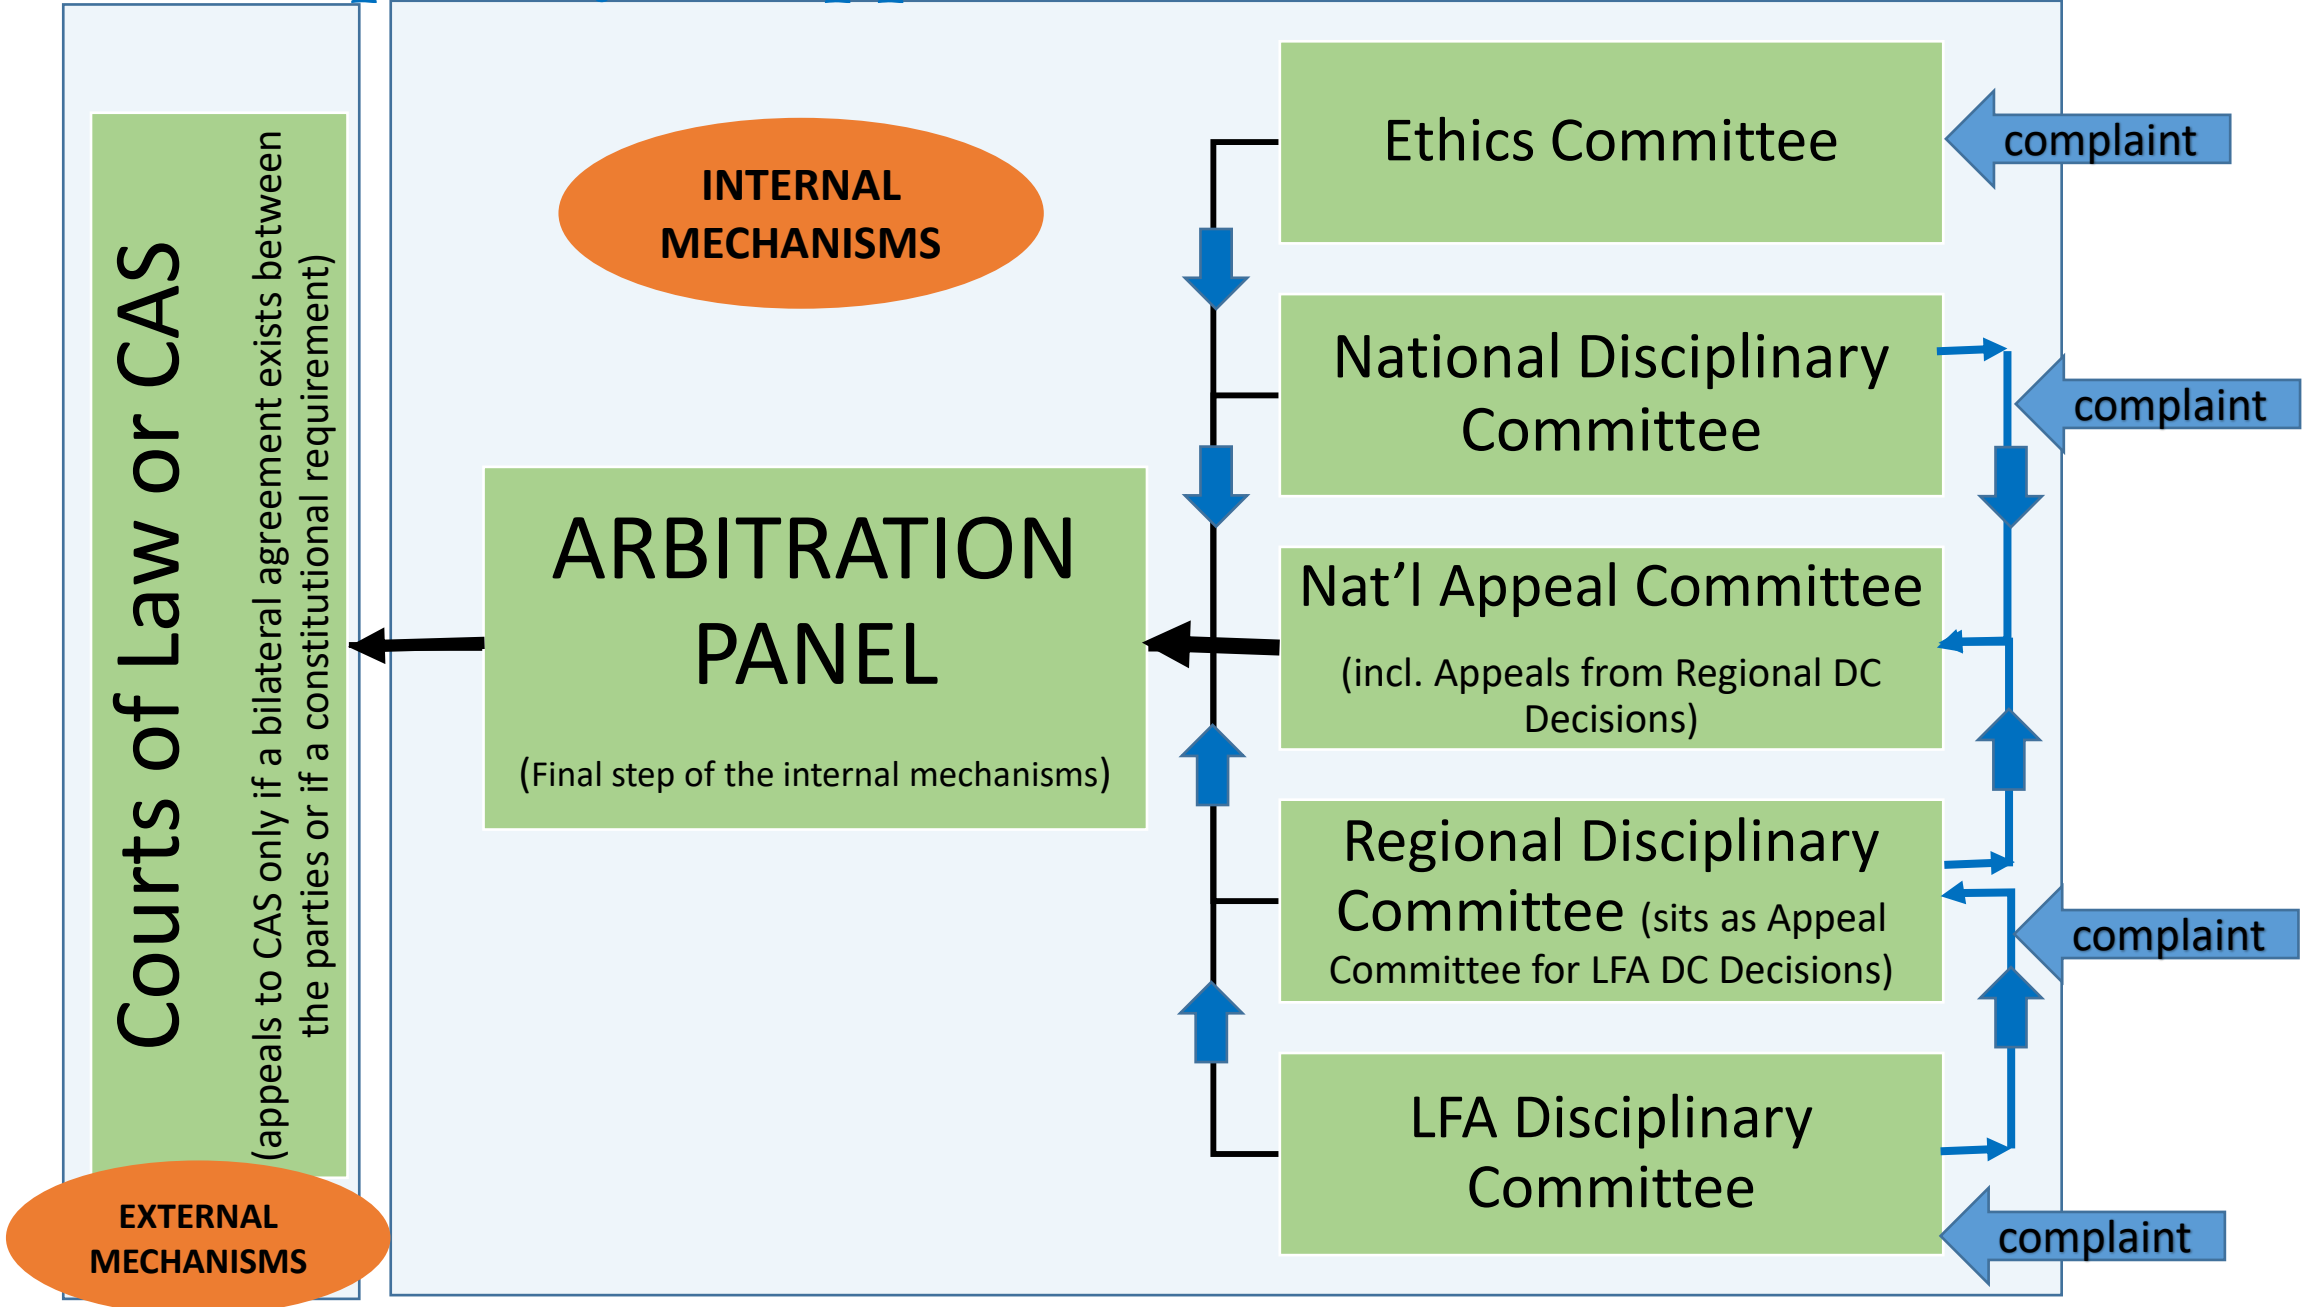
Courts of Law or CAS

(appeals to CAS only if a bilateral agreement exists between the parties or if a constitutional requirement)

EXTERNAL MECHANISMS

INTERNAL MECHANISMS

ARBITRATION PANEL

(Final step of the internal mechanisms)

Ethics Committee

complaint

National Disciplinary Committee

complaint

Nat'l Appeal Committee

(incl. Appeals from Regional DC Decisions)

Regional Disciplinary Committee (sits as Appeal Committee for LFA DC Decisions)

complaint

LFA Disciplinary Committee

complaint